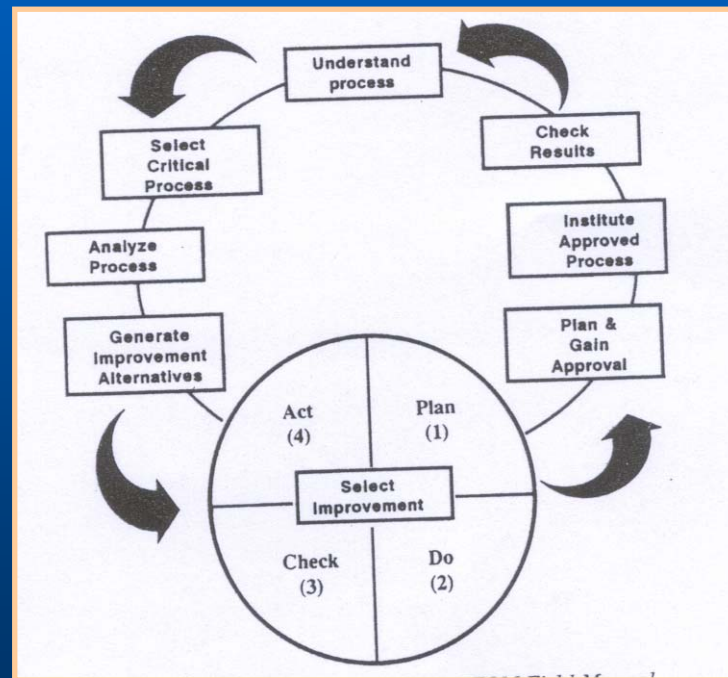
Understand process

Check Results

Select Critical Process

Institute Approved Process

Analyze Process

Generate Improvement Alternatives

Plan & Gain Approval

Act (4)

Plan (1)

Select Improvement

Check (3)

Do (2)

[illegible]